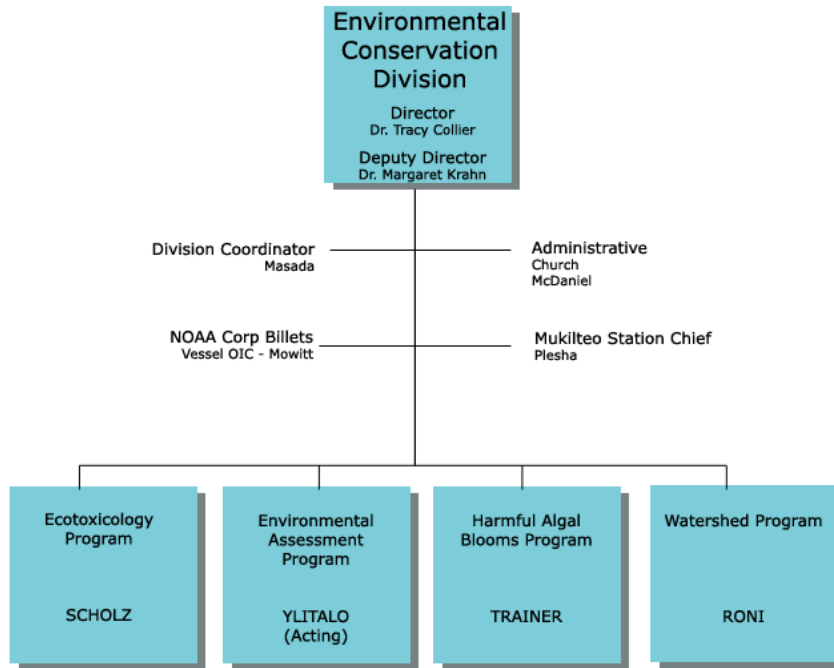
Environmental Conservation Division

Director
Dr. Tracy Collier

Deputy Director
Dr. Margaret Krahn

Division Coordinator
Masada

Administrative
Church
McDaniel

NOAA Corp Billets
Vessel OIC - Mowitt

Mukilteo Station Chief
Plesha

Ecotoxicology Program

SCHOLZ

Environmental Assessment Program

YLITALO
(Acting)

Harmful Algal Blooms Program

TRAINER

Watershed Program

RONI